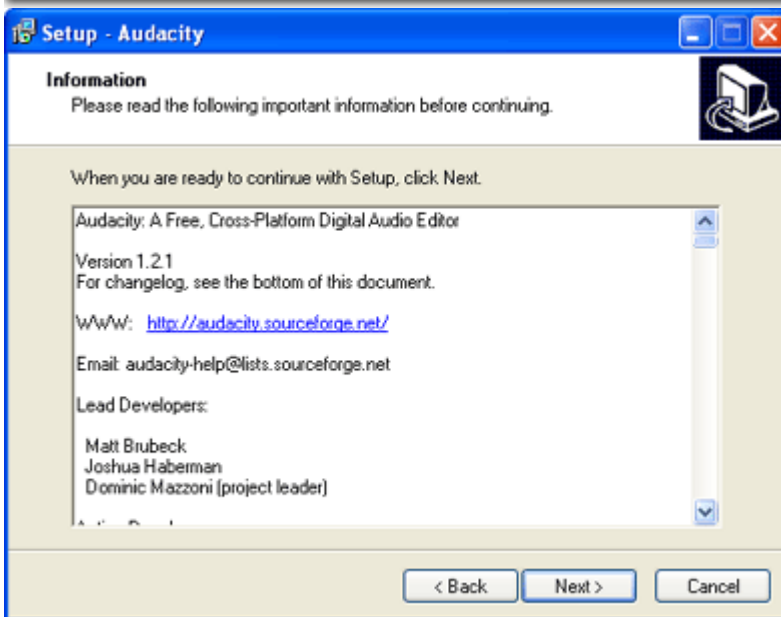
Setup - Audacity

Information
Please read the following important information before continuing.

When you are ready to continue with Setup, click Next.

Audacity: A Free, Cross-Platform Digital Audio Editor

Version 1.2.1
For changelog, see the bottom of this document.

WWW: http://audacity.sourceforge.net/

Email: audacity-help@lists.sourceforge.net

Lead Developers:

Matt Brubeck
Joshua Haberman
Dominic Mazzoni (project leader)

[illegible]

< Back Next > Cancel